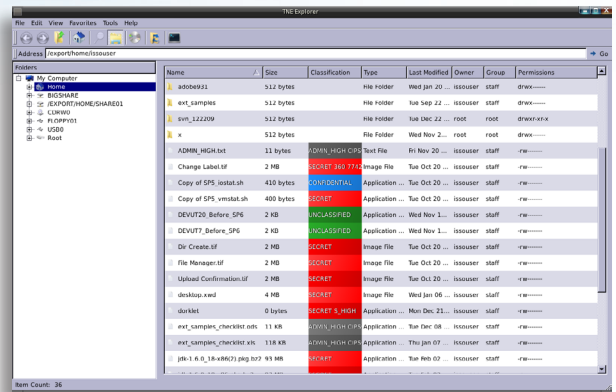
TNE Explorer

File Edit View Favorites Tools Help

Address /export/home/issouser → Go

Folders

My Computer
Home
BIGSHARE
/EXPORT/HOME/SHARE01
CDRW0
FLOPPY01
USB0
Root

| Name | Size | Classification | Type | Last Modified | Owner | Group | Permissions |
|---|---|---|---|---|---|---|---|
| adobe931 | 512 bytes | | File Folder | Wed Jan 20 ... | issouser | staff | drwx------ |
| ext_samples | 512 bytes | | File Folder | Tue Sep 22 ... | issouser | staff | drwx------ |
| svn_122209 | 512 bytes | | File Folder | Tue Dec 22 ... | root | root | drwxr-xr-x |
| x | 512 bytes | | File Folder | Wed Nov 2... | issouser | staff | drwx------ |
| ADMIN_HIGH.txt | 11 bytes | ADMIN_HIGH CIPS | Text File | Fri Nov 20 ... | issouser | staff | -rw------- |
| Change Label.tif | 2 MB | SECRET 360 7742 | Image File | Tue Oct 20 ... | issouser | staff | -rw------- |
| Copy of SP5_iostat.sh | 410 bytes | CONFIDENTIAL | Application ... | Tue Oct 20 ... | issouser | staff | -rw------- |
| Copy of SP5_vmstat.sh | 400 bytes | SECRET | Application ... | Tue Oct 20 ... | issouser | staff | -rw------- |
| DEVUT20_Before_SP6 | 2 KB | UNCLASSIFIED | Application ... | Wed Nov 1... | issouser | staff | -rw------- |
| DEVUT7_Before_SP6 | 2 KB | UNCLASSIFIED | Application ... | Wed Nov 1... | issouser | staff | -rw------- |
| Dir Create.tif | 2 MB | SECRET | Image File | Tue Oct 20 ... | issouser | staff | -rw------- |
| File Manager.tif | 2 MB | SECRET | Image File | Tue Oct 20 ... | issouser | staff | -rw------- |
| Upload Confirmation.tif | 2 MB | SECRET | Image File | Tue Oct 20 ... | issouser | staff | -rw------- |
| desktop.xwd | 4 MB | SECRET | Image File | Wed Jan 06 ... | issouser | staff | -rw------- |
| durklet | 0 bytes | SECRET S_HIGH | Application ... | Mon Dec 21... | issouser | staff | -rw------- |
| ext_samples_checklist.ods | 11 KB | ADMIN_HIGH CIPS | Application ... | Tue Dec 08 ... | issouser | staff | -rw------- |
| ext_samples_checklist.xls | 118 KB | ADMIN_HIGH CIPS | Application ... | Thu Jan 07 ... | issouser | staff | -rw------- |
| jdk-1.6.0_18-x86(?).pkg.bz2 | 93 MB | SECRET | Application ... | Tue Feb 02 ... | issouser | staff | -rw------- |

Item Count: 36